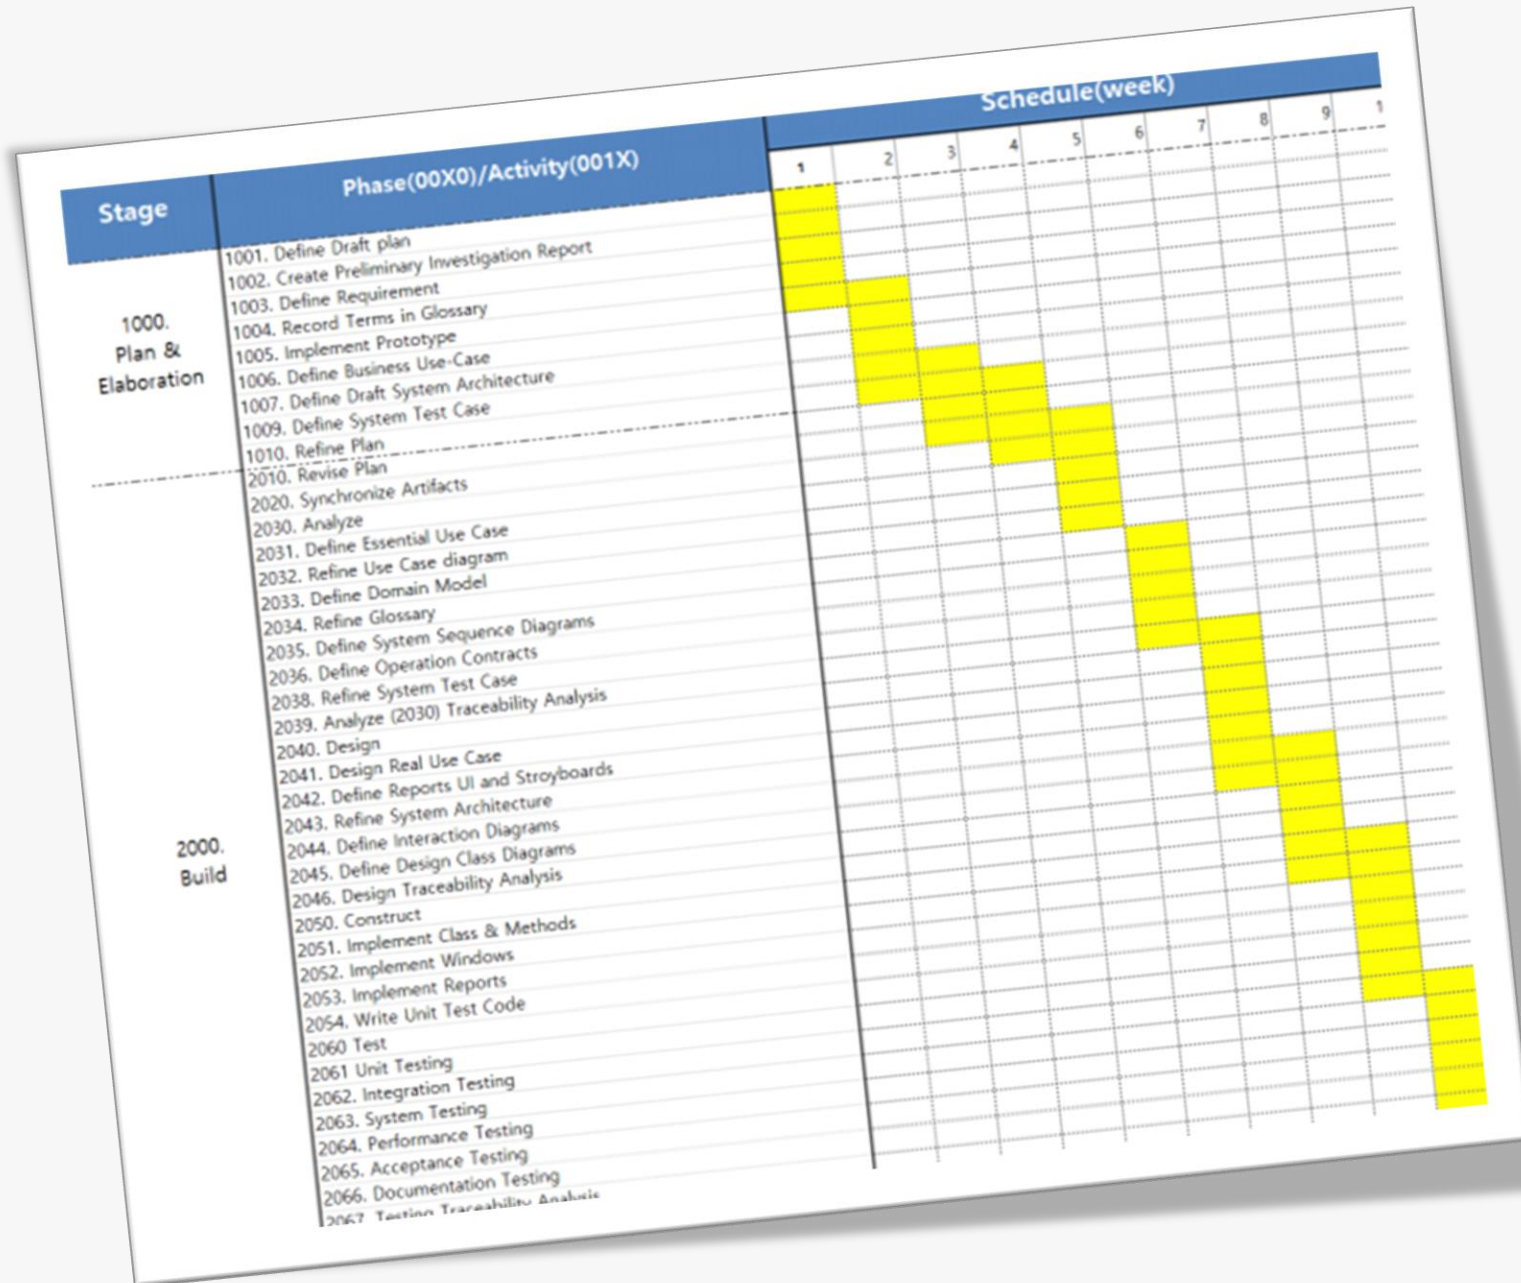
| Stage | Phase(00X0)/Activity(001X) | Schedule(week) |
|---|---|---|
| | | 1 2 3 4 5 6 7 8 9 1 |
| 1000. Plan & Elaboration | 1001. Define Draft plan | |
| | 1002. Create Preliminary Investigation Report | |
| | 1003. Define Requirement | |
| | 1004. Record Terms in Glossary | |
| | 1005. Implement Prototype | |
| | 1006. Define Business Use-Case | |
| | 1007. Define Draft System Architecture | |
| | 1009. Define System Test Case | |
| | 1010. Refine Plan | |
| 2000. Build | 2010. Revise Plan | |
| | 2020. Synchronize Artifacts | |
| | 2030. Analyze | |
| | 2031. Define Essential Use Case | |
| | 2032. Refine Use Case diagram | |
| | 2033. Define Domain Model | |
| | 2034. Refine Glossary | |
| | 2035. Define System Sequence Diagrams | |
| | 2036. Define Operation Contracts | |
| | 2038. Refine System Test Case | |
| | 2039. Analyze (2030) Traceability Analysis | |
| | 2040. Design | |
| | 2041. Design Real Use Case | |
| | 2042. Define Reports UI and Stroyboards | |
| | 2043. Refine System Architecture | |
| | 2044. Define Interaction Diagrams | |
| | 2045. Define Design Class Diagrams | |
| | 2046. Design Traceability Analysis | |
| | 2050. Construct | |
| | 2051. Implement Class & Methods | |
| | 2052. Implement Windows | |
| | 2053. Implement Reports | |
| | 2054. Write Unit Test Code | |
| | 2060 Test | |
| | 2061 Unit Testing | |
| | 2062. Integration Testing | |
| | 2063. System Testing | |
| | 2064. Performance Testing | |
| | 2065. Acceptance Testing | |
| | 2066. Documentation Testing | |
| | 2067. Testing Traceability Analysis | |